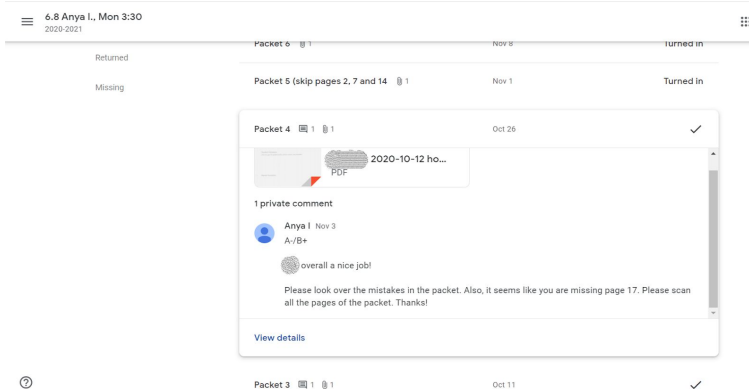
6.8 Anya I., Mon 3:30
2020-2021

Returned

Missing

Packet 6 1 Nov 8 Turned in

Packet 5 (skip pages 2, 7 and 14 1 Nov 1 Turned in

Packet 4 1 1 Oct 26

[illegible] 2020-10-12 ho...
PDF

1 private comment

Anya I Nov 3
A-/B+

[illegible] overall a nice job!

Please look over the mistakes in the packet. Also, it seems like you are missing page 17. Please scan all the pages of the packet. Thanks!

View details

Packet 3 1 1 Oct 11